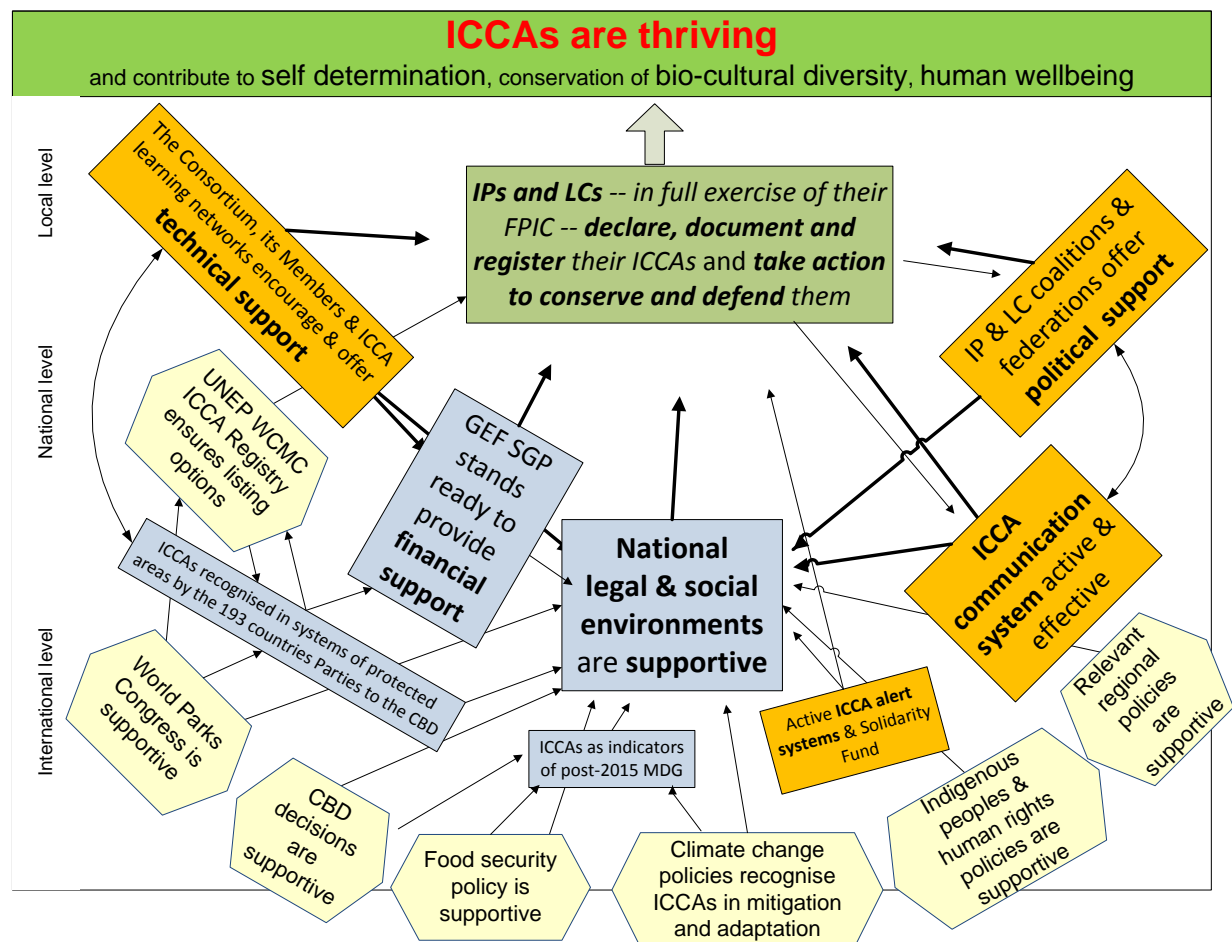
ICCAs are thriving
and contribute to self determination, conservation of bio-cultural diversity, human wellbeing

Local level

National level

International level

The Consortium, its Members & ICCA learning networks encourage & offer technical support

IPs and LCs -- in full exercise of their FPIC -- declare, document and register their ICCAs and take action to conserve and defend them

IP & LC coalitions & federations offer political support

UNEP WCMC ICCA Registry ensures listing options

GEF SGP stands ready to provide financial support

ICCA communication system active & effective

ICCAs recognised in systems of protected areas by the 193 countries Parties to the CBD

National legal & social environments are supportive

World Parks Congress is supportive

Active ICCA alert systems & Solidarity Fund

Relevant regional policies are supportive

ICCAs as indicators of post-2015 MDG

CBD decisions are supportive

Food security policy is supportive

Climate change policies recognise ICCAs in mitigation and adaptation

Indigenous peoples & human rights policies are supportive